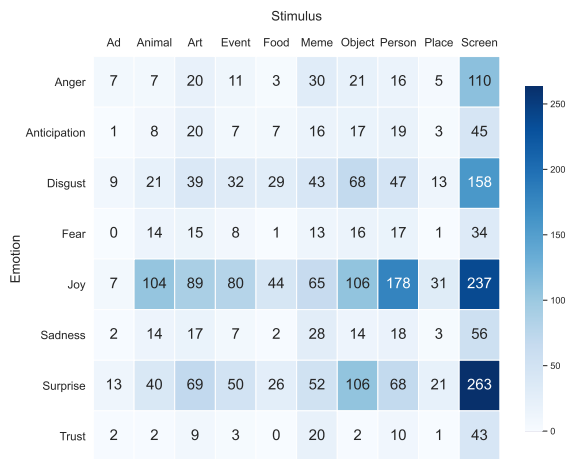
Stimulus

| Emotion | Ad | Animal | Art | Event | Food | Meme | Object | Person | Place | Screen |
|---|---|---|---|---|---|---|---|---|---|---|
| Anger | 7 | 7 | 20 | 11 | 3 | 30 | 21 | 16 | 5 | 110 |
| Anticipation | 1 | 8 | 20 | 7 | 7 | 16 | 17 | 19 | 3 | 45 |
| Disgust | 9 | 21 | 39 | 32 | 29 | 43 | 68 | 47 | 13 | 158 |
| Fear | 0 | 14 | 15 | 8 | 1 | 13 | 16 | 17 | 1 | 34 |
| Joy | 7 | 104 | 89 | 80 | 44 | 65 | 106 | 178 | 31 | 237 |
| Sadness | 2 | 14 | 17 | 7 | 2 | 28 | 14 | 18 | 3 | 56 |
| Surprise | 13 | 40 | 69 | 50 | 26 | 52 | 106 | 68 | 21 | 263 |
| Trust | 2 | 2 | 9 | 3 | 0 | 20 | 2 | 10 | 1 | 43 |

250
200
150
100
50
0